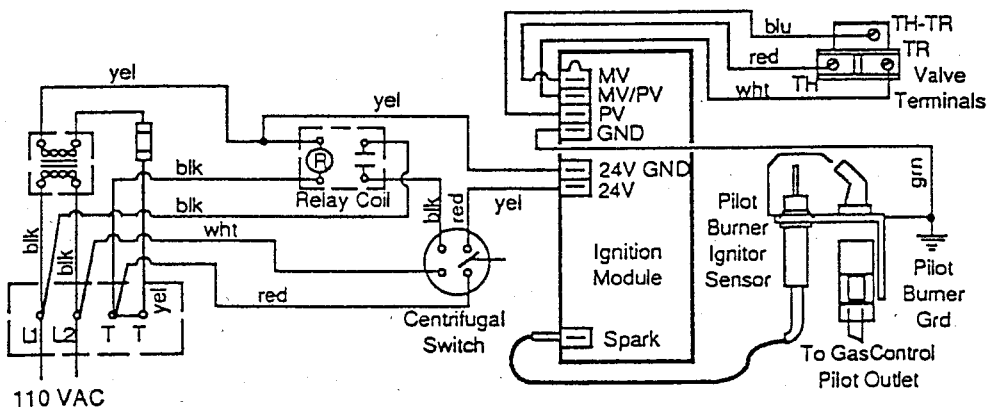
blu
TH-TR
red
TR
wht
TH
Valve Terminals
yel
yel
MV
MV/PV
PV
GND
R
blk
Relay Coil
blk
24V GND
24V
yel
blk
red
grn
blk
wht
Pilot Burner Ignitor Sensor
blk
Ignition Module
Pilot Burner Grd
blk
yel
red
Centrifugal Switch
L1
L2
T
T
Spark
To GasControl Pilot Outlet
110 VAC